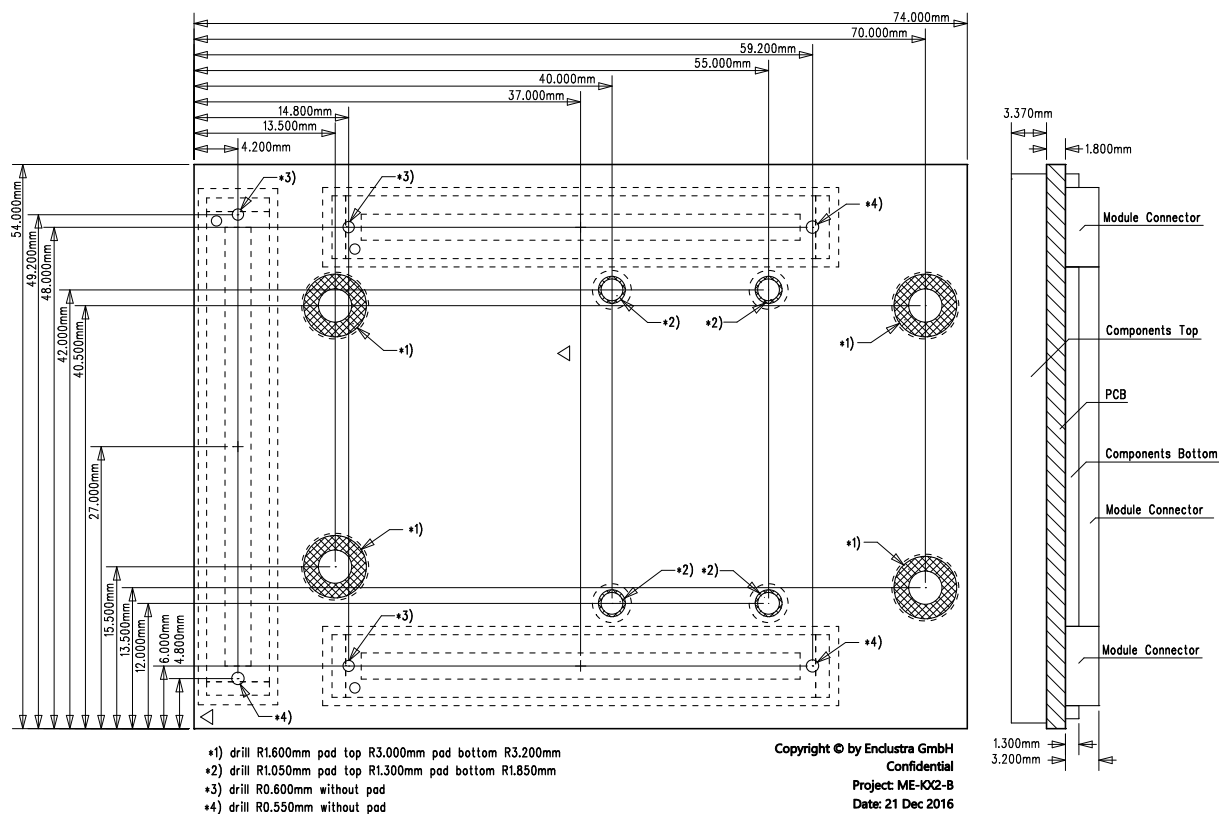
74.000mm
70.000mm
59.200mm
55.000mm
40.000mm
37.000mm
14.800mm
13.500mm
4.200mm

54.000mm
49.200mm
48.000mm
42.000mm
40.500mm
27.000mm
15.500mm
13.500mm
12.000mm
6.000mm
4.800mm

*3)
*3)
*4)
*2)
*2)
*1)
*1)
*1)
*2)
*2)
*1)
*3)
*4)
*4)

3.370mm
1.800mm
Module Connector
Components Top
PCB
Components Bottom
Module Connector
Module Connector
1.300mm
3.200mm

*1) drill R1.600mm pad top R3.000mm pad bottom R3.200mm
*2) drill R1.050mm pad top R1.300mm pad bottom R1.850mm
*3) drill R0.600mm without pad
*4) drill R0.550mm without pad

Copyright © by Enclustra GmbH
Confidential
Project: ME-KX2-B
Date: 21 Dec 2016